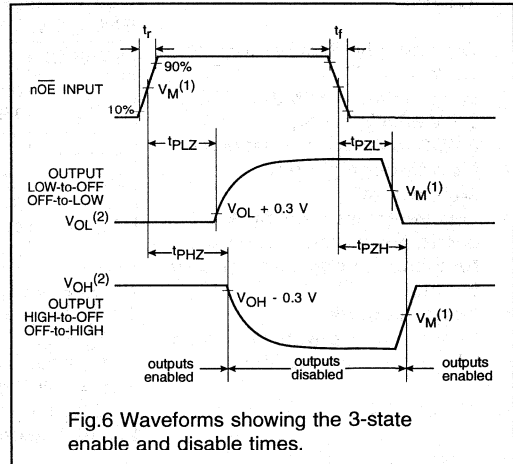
$t_r$

$t_f$

90%

$n\overline{OE}$ INPUT

10%

$V_M^{(1)}$

$t_{PLZ}$

$t_{PZL}$

OUTPUT LOW-to-OFF OFF-to-LOW

$V_M^{(1)}$

$V_{OL}^{(2)}$

$V_{OL}$ + 0.3 V

$t_{PHZ}$

$t_{PZH}$

$V_{OH}^{(2)}$

OUTPUT HIGH-to-OFF OFF-to-HIGH

$V_{OH}$ - 0.3 V

$V_M^{(1)}$

outputs enabled

outputs disabled

outputs enabled

Fig.6 Waveforms showing the 3-state enable and disable times.